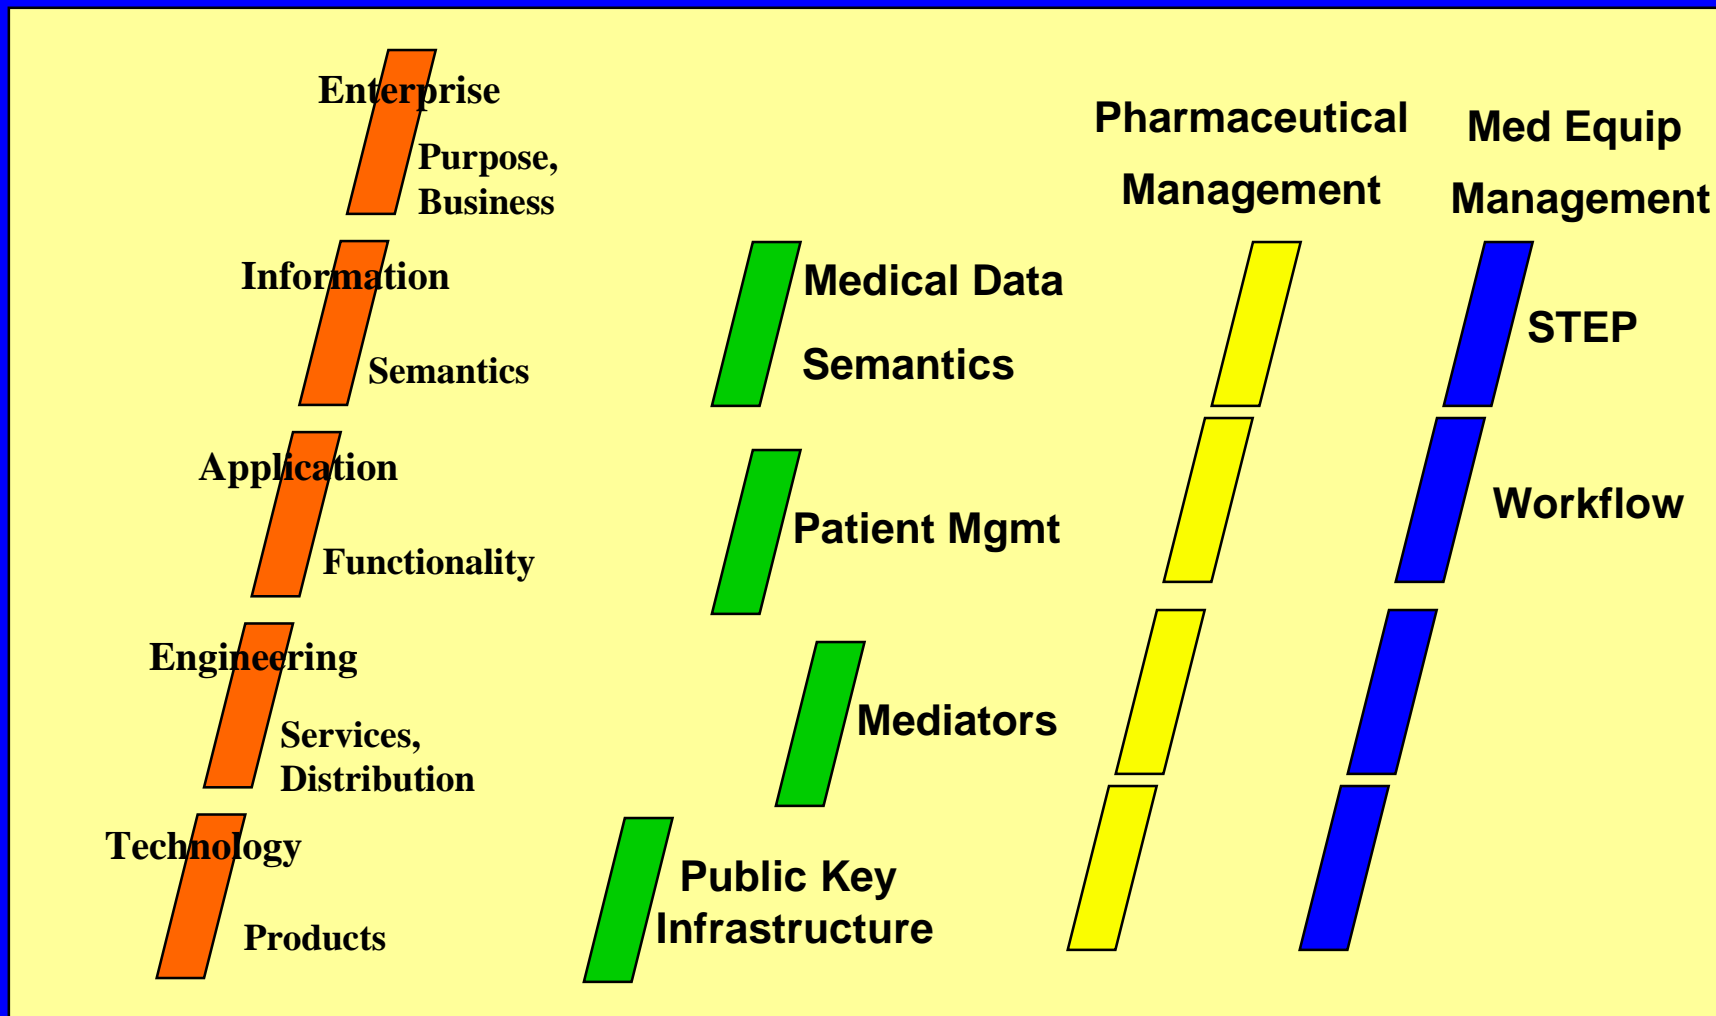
Enterprise
Purpose, Business

Information
Semantics

Application
Functionality

Engineering
Services, Distribution

Technology
Products

Medical Data Semantics

Patient Mgmt

Mediators

Public Key Infrastructure

Pharmaceutical Management

Med Equip Management

STEP

Workflow